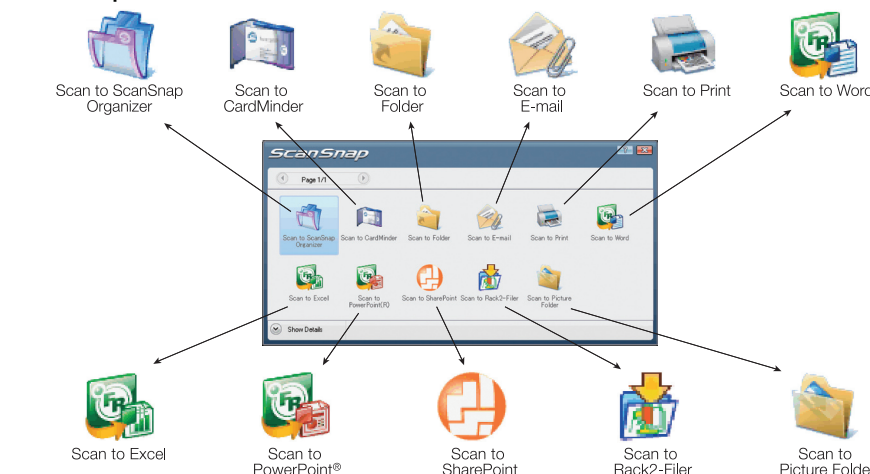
Scan to ScanSnap Organizer

Scan to CardMinder

Scan to Folder

Scan to E-mail

Scan to Print

Scan to Word

ScanSnap

Page 1/1

Scan to ScanSnap Organizer

Scan to CardMinder

Scan to Folder

Scan to E-mail

Scan to Print

Scan to Word

Scan to Excel

Scan to PowerPoint(R)

Scan to SharePoint

Scan to Rack2-Filer

Scan to Picture Folder

Show Details

Scan to Excel

Scan to PowerPoint®

Scan to SharePoint

Scan to Rack2-Filer

Scan to Picture Folde